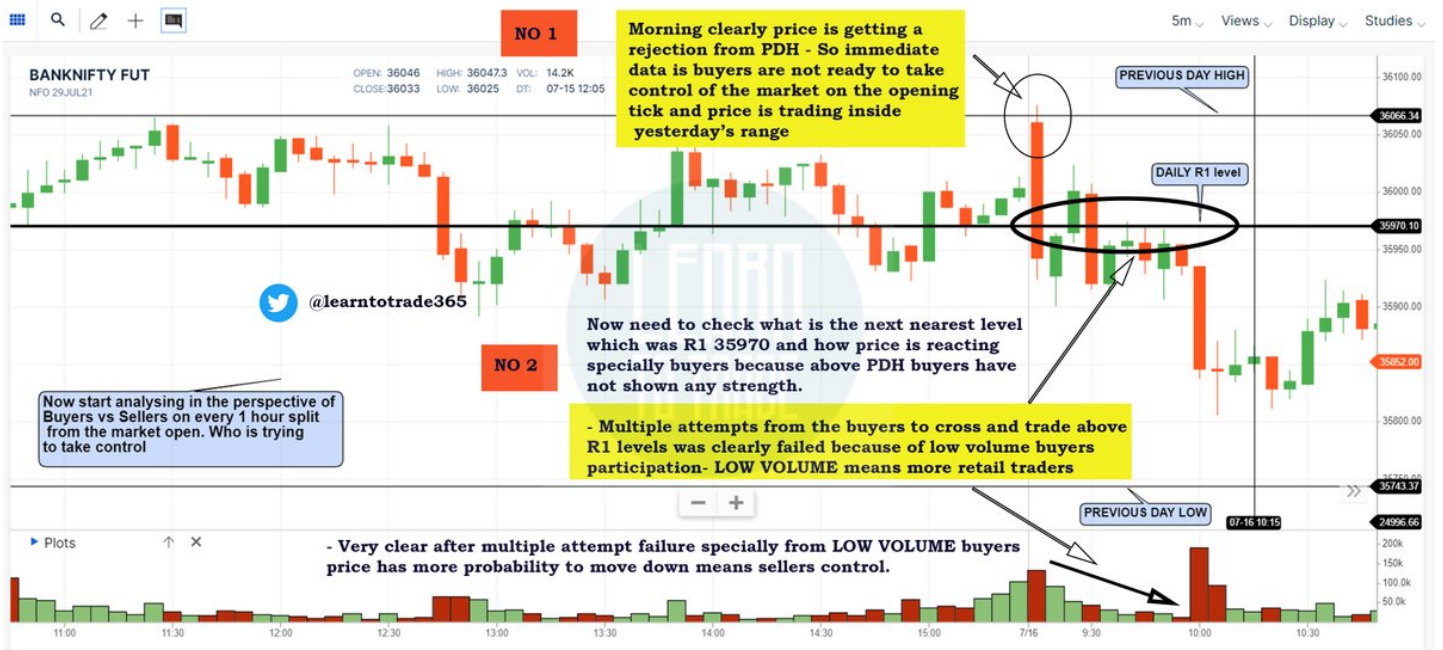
5m Views Display Studies

NO 1

Morning clearly price is getting a rejection from PDH - So immediate data is buyers are not ready to take control of the market on the opening tick and price is trading inside yesterday's range

BANKNIFTY FUT
NFO 29JUL21

OPEN: 36046 HIGH: 36047.3 VOL: 14.2K
CLOSE: 36033 LOW: 36025 DT: 07-15 12:05

PREVIOUS DAY HIGH

DAILY R1 level

36100.00
36066.34
36050.00
36000.00
35970.10
35950.00
35900.00
35852.00
35800.00
35743.37
24996.66

@learntotrade365

Now need to check what is the next nearest level which was R1 35970 and how price is reacting specially buyers because above PDH buyers have not shown any strength.

NO 2

Now start analysing in the perspective of Buyers vs Sellers on every 1 hour split from the market open. Who is trying to take control

- Multiple attempts from the buyers to cross and trade above R1 levels was clearly failed because of low volume buyers participation- LOW VOLUME means more retail traders

PREVIOUS DAY LOW

07-16 10:15

Plots

- Very clear after multiple attempt failure specially from LOW VOLUME buyers price has more probability to move down means sellers control.

200k
150k
100.0k
50.0k

11:00 11:30 12:00 12:30 13:00 13:30 14:00 14:30 15:00 7/16 9:30 10:00 10:30